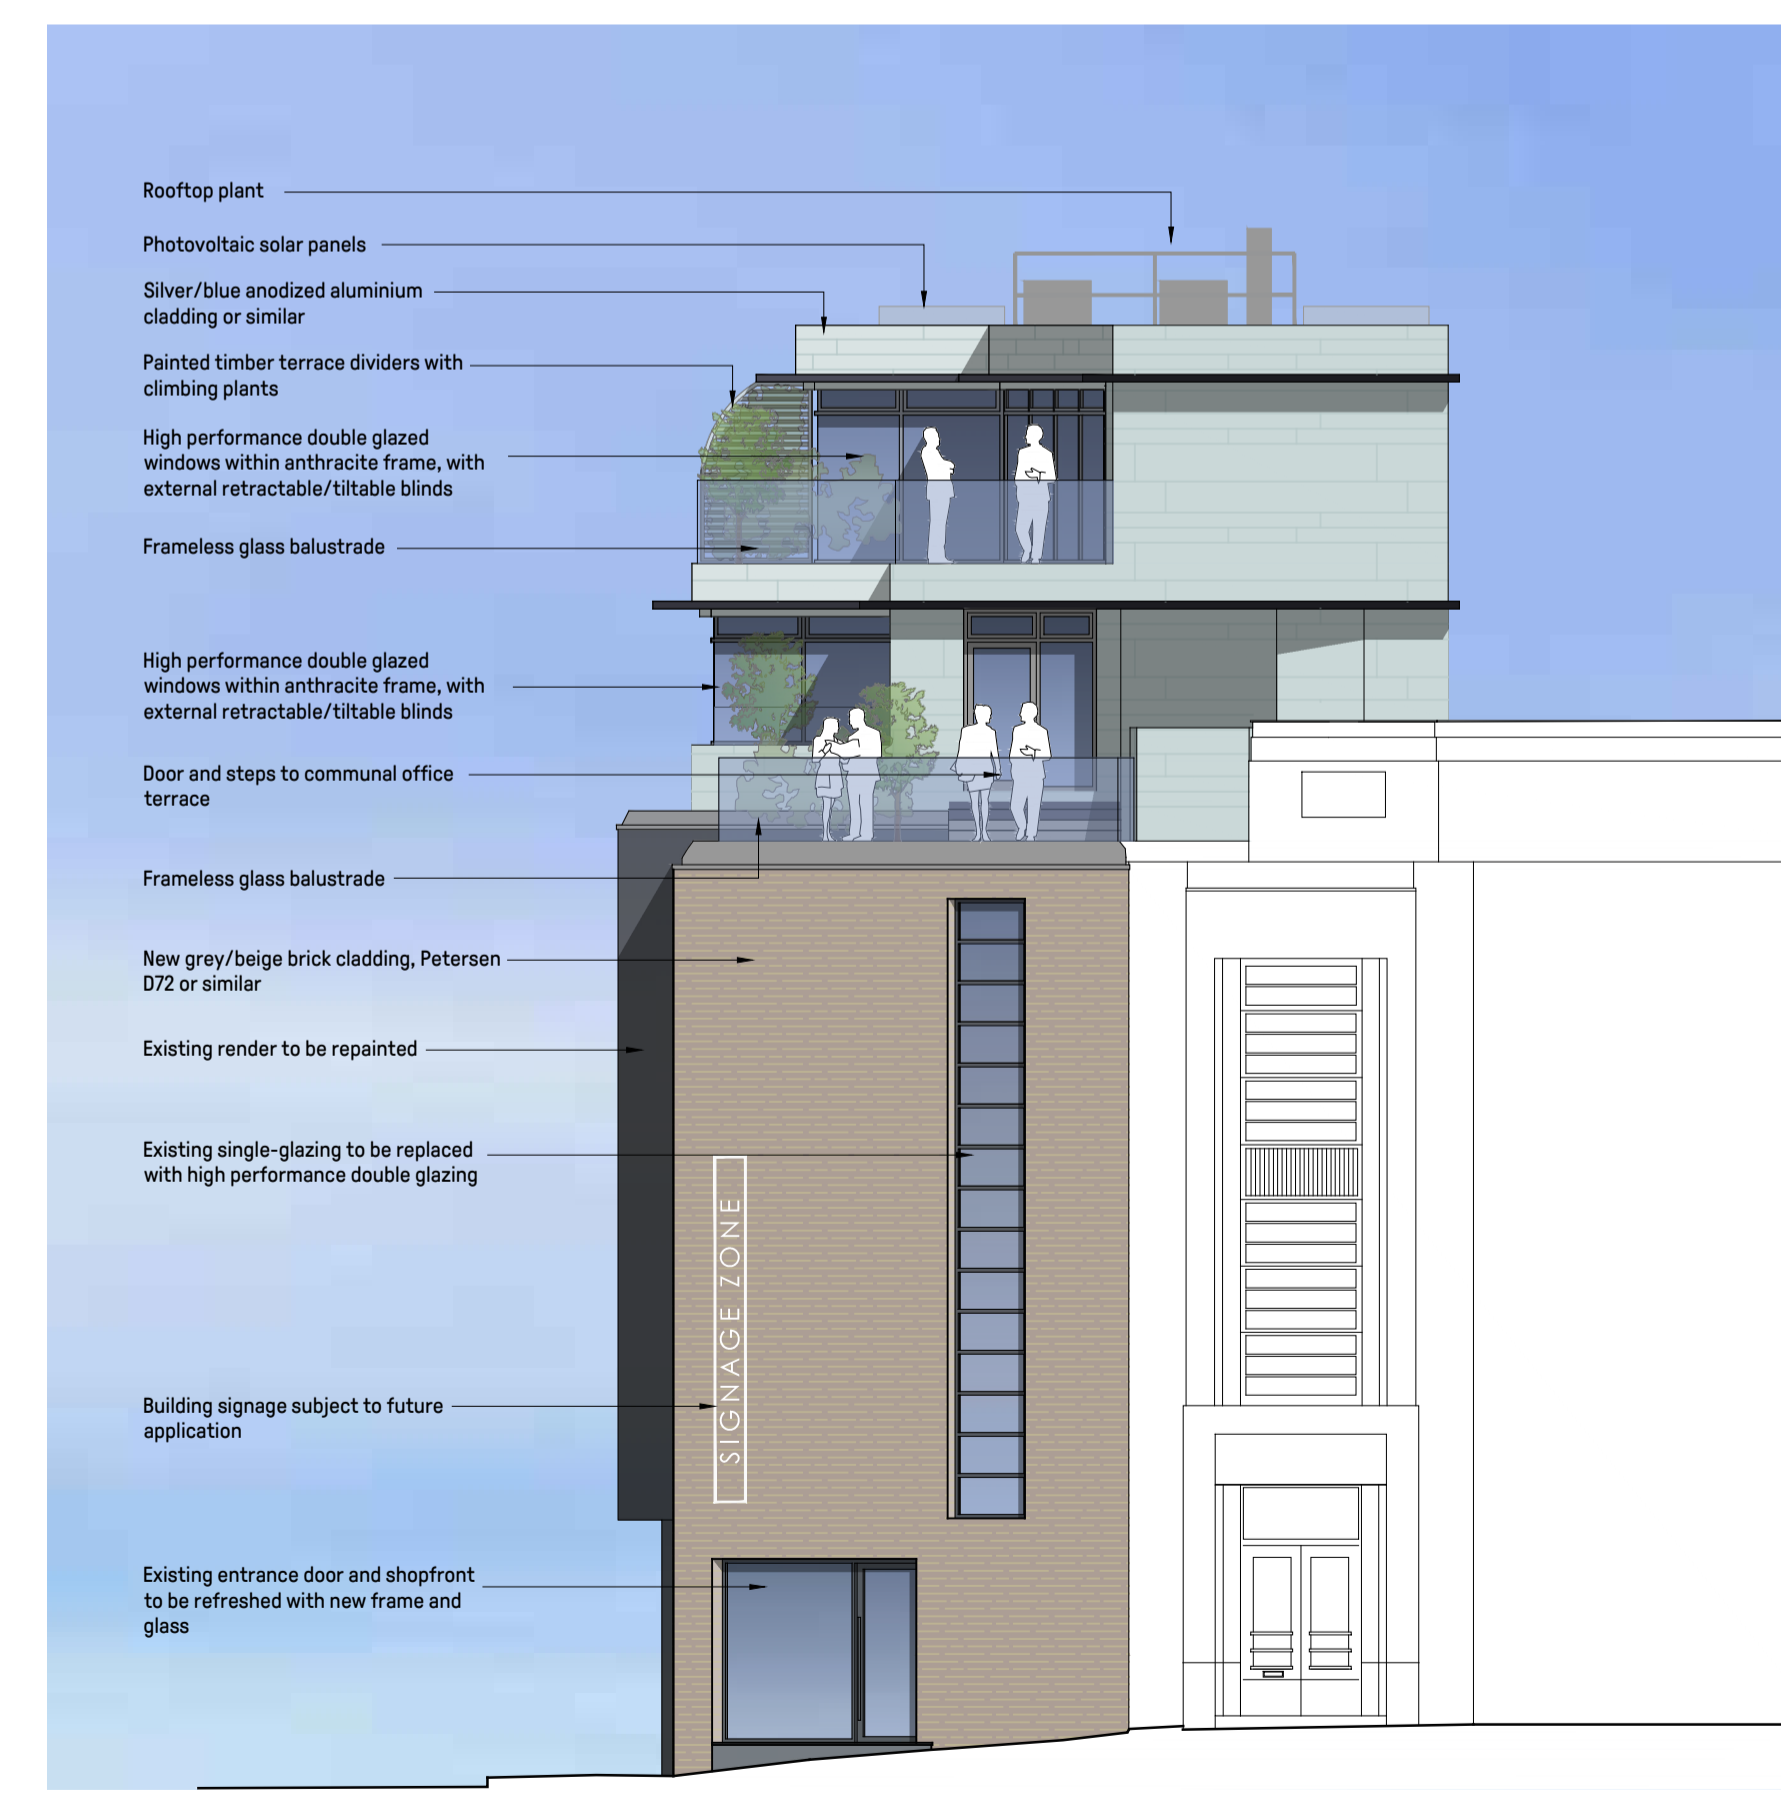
Rooftop plant

Photovoltaic solar panels

Silver/blue anodized aluminium cladding or similar

Painted timber terrace dividers with climbing plants

High performance double glazed windows within anthracite frame, with external retractable/tiltable blinds

Frameless glass balustrade

High performance double glazed windows within anthracite frame, with external retractable/tiltable blinds

Door and steps to communal office terrace

Frameless glass balustrade

New grey/beige brick cladding, Petersen D72 or similar

Existing render to be repainted

Existing single-glazing to be replaced with high performance double glazing

SIGNAGE ZONE

Building signage subject to future application

Existing entrance door and shopfront to be refreshed with new frame and glass